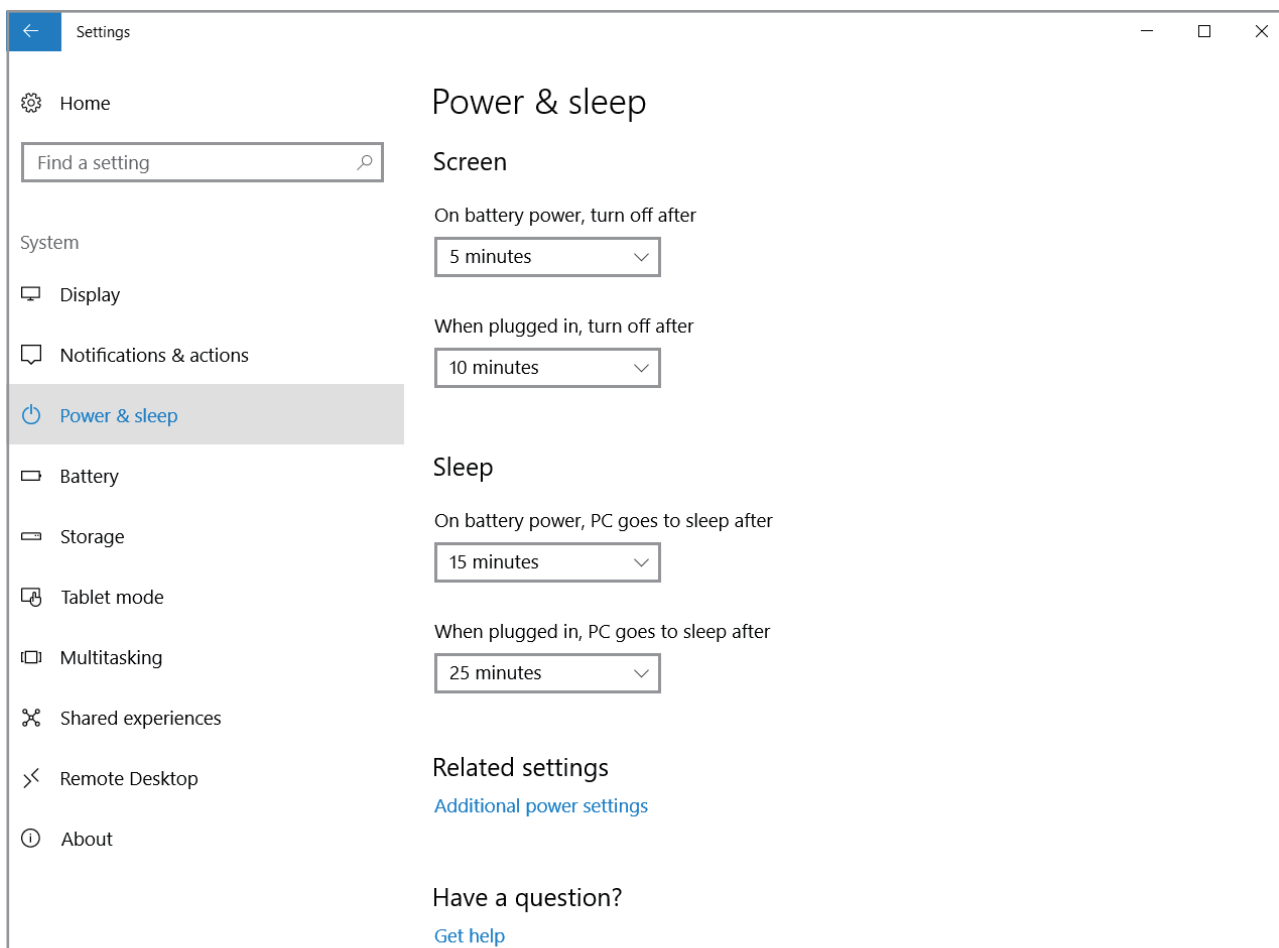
Settings

Home

Find a setting

System

Display

Notifications & actions

Power & sleep

Battery

Storage

Tablet mode

Multitasking

Shared experiences

Remote Desktop

About

Power & sleep

Screen

On battery power, turn off after

5 minutes

When plugged in, turn off after

10 minutes

Sleep

On battery power, PC goes to sleep after

15 minutes

When plugged in, PC goes to sleep after

25 minutes

Related settings

Additional power settings

Have a question?

Get help